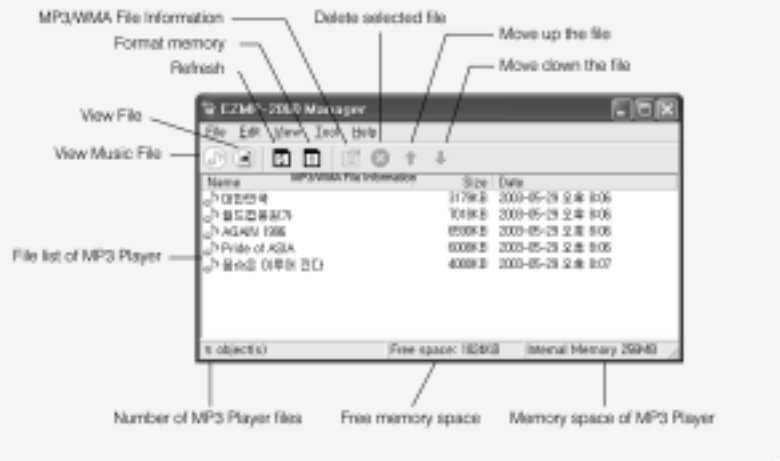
MP3/WMA File Information
Delete selected file
Format memory
Move up the file
Refresh
Move down the file
View File
View Music File
EZMP-200/0 Manager
File Edit View Tools Help
MP3/WMA File Information
Name Size Date
대한민국 3179KB 2003-05-29 오후 8:06
월드컵응원가 7019KB 2003-05-29 오후 8:06
AGAIN 1986 6500KB 2003-05-29 오후 8:06
Pride of ASIA 6008KB 2003-05-29 오후 8:06
꿈★은 이루어 진다 4008KB 2003-05-29 오후 8:07
File list of MP3 Player
5 object(s) Free space: 1824KB Internal Memory 256MB
Number of MP3 Player files
Free memory space
Memory space of MP3 Player